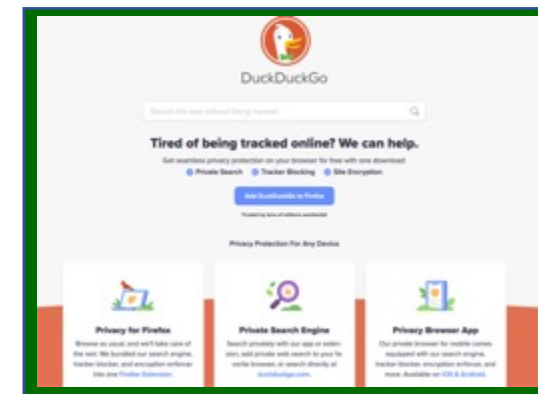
DuckDuckGo

Search the web without being tracked

Tired of being tracked online? We can help.

Get seamless privacy protection on your browser for free with one download:

Private Search Tracker Blocking Site Encryption

Add DuckDuckGo to Firefox

Trusted by tens of millions worldwide!

Privacy Protection For Any Device

Privacy for Firefox

Browse as usual, and we'll take care of the rest. We bundled our search engine, tracker blocker, and encryption enforcer into one Firefox Extension.

Private Search Engine

Search privately with our app or extension, add private web search to your favorite browser, or search directly at duckduckgo.com.

Privacy Browser App

Our private browser for mobile comes equipped with our search engine, tracker blocker, encryption enforcer, and more. Available on iOS & Android.